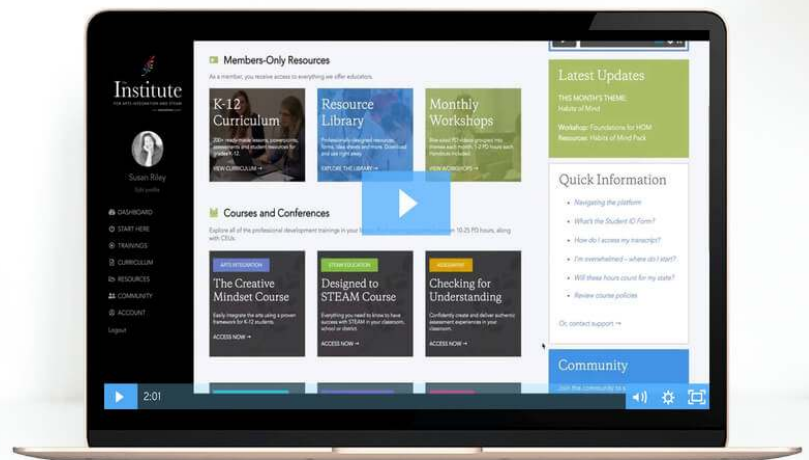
Institute
FOR ARTS INTEGRATION AND STEAM

Susan Riley
Edit profile

DASHBOARD
START HERE
TRAININGS
CURRICULUM
RESOURCES
COMMUNITY
ACCOUNT
Logout

Members-Only Resources

As a member, you receive access to everything we offer educators.

K-12 Curriculum
200+ ready-made lessons, powerpoints, assessments and student resources for grades K-12.
VIEW CURRICULUM →

Resource Library
Professionally designed resources, forms, idea sheets and more. Download and use right away.
EXPLORE THE LIBRARY →

Monthly Workshops
Bite-sized PD videos grouped into themes each month. 1-2 PD hours each. Handouts included.
VIEW WORKSHOPS →

Courses and Conferences

Explore all of the professional development trainings in your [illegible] 10-25 PD hours, along with CEUs.

ARTS INTEGRATION
The Creative Mindset Course
Easily integrate the arts using a proven framework for K-12 students.
ACCESS NOW →

STEAM EDUCATION
Designed to STEAM Course
Everything you need to know to have success with STEAM in your classroom, school or district.
ACCESS NOW →

ASSESSMENT
Checking for Understanding
Confidently create and deliver authentic assessment experiences in your classroom.
ACCESS NOW →

Latest Updates
THIS MONTH'S THEME:
Habits of Mind
Workshop: Foundations for HOM
Resources: Habits of Mind Pack

Quick Information
Navigating the platform
What's the Student ID Form?
How do I access my transcript?
I'm overwhelmed - where do I start?
Will these hours count for my state?
Review course policies
Or, contact support →

Community
Join the community to s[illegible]

2:01